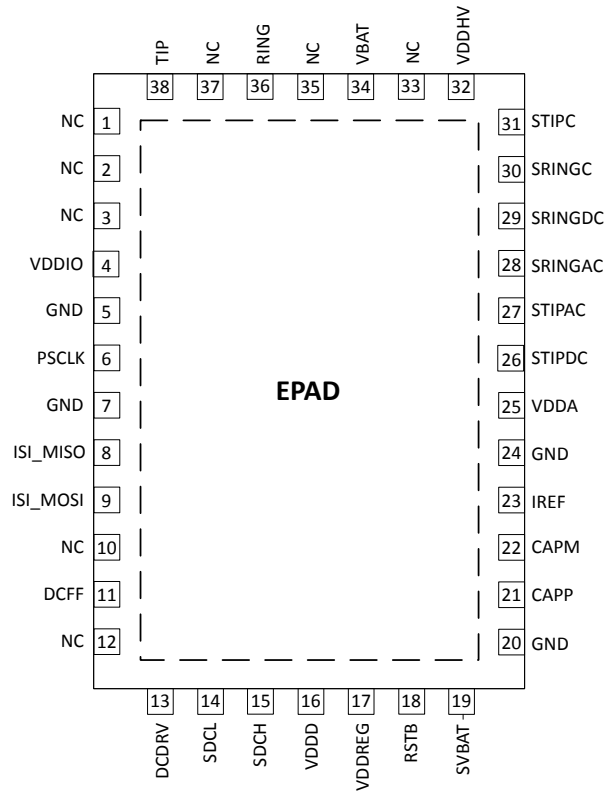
TIP NC RING NC VBAT NC VDDHV
38 37 36 35 34 33 32

NC 1
NC 2
NC 3
VDDIO 4
GND 5
PSCLK 6
GND 7
ISI_MISO 8
ISI_MOSI 9
NC 10
DCFF 11
NC 12

EPAD

31 STIPC
30 SRINGC
29 SRINGDC
28 SRINGAC
27 STIPAC
26 STIPDC
25 VDDA
24 GND
23 IREF
22 CAPM
21 CAPP
20 GND

13 14 15 16 17 18 19
DCDRV SDCL SDCH VDDD VDDREG RSTB SVBAT